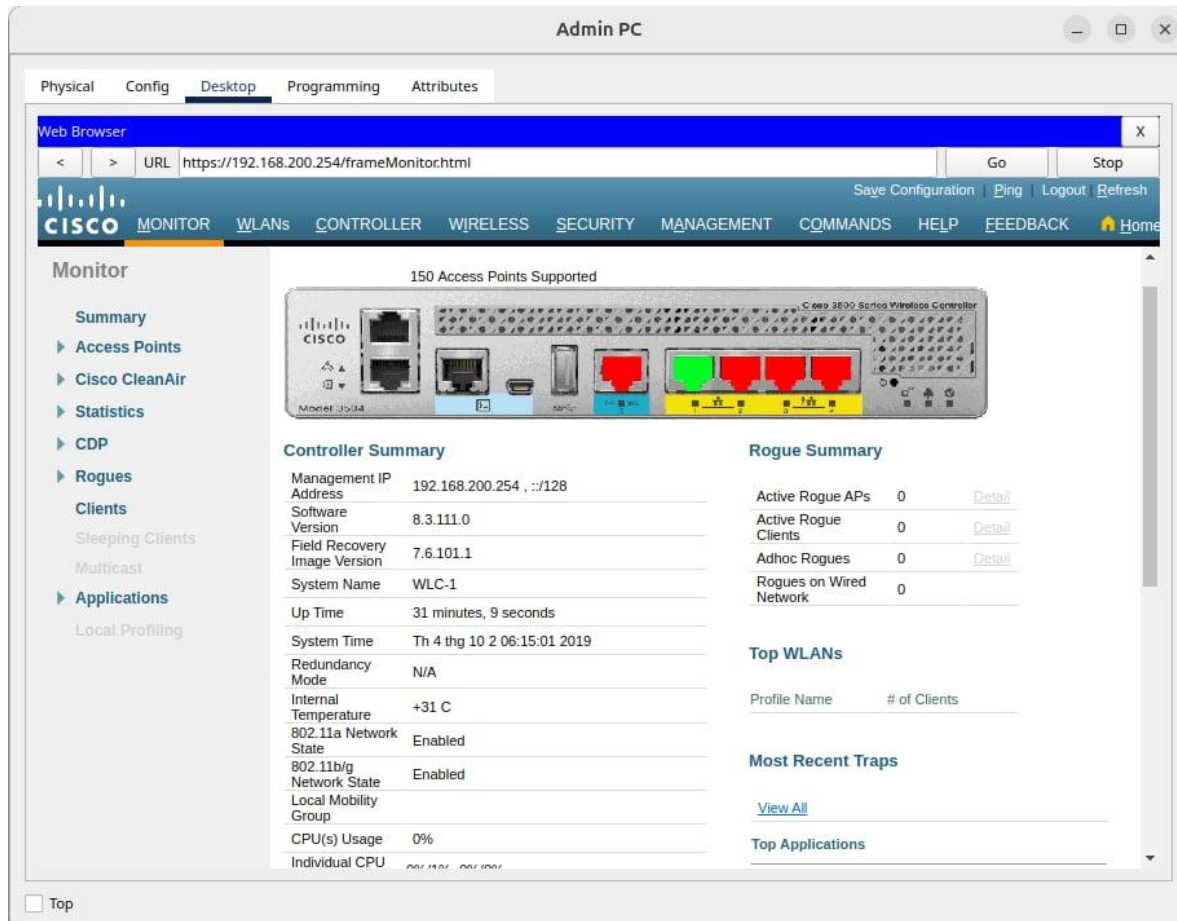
Admin PC

Physical Config Desktop Programming Attributes

Web Browser X

< > URL https://192.168.200.254/frameMonitor.html Go Stop

Save Configuration | Ping | Logout | Refresh

cisco MONITOR WLANs CONTROLLER WIRELESS SECURITY MANAGEMENT COMMANDS HELP FEEDBACK Home

Monitor

Summary
Access Points
Cisco CleanAir
Statistics
CDP
Rogues
Clients
Sleeping Clients
Multicast
Applications
Local Profiling

150 Access Points Supported

Cisco 3500 Series Wireless Controller

cisco

Model 3504

Controller Summary

| | |
|---|---|
| Management IP Address | 192.168.200.254 , ::/128 |
| Software Version | 8.3.111.0 |
| Field Recovery Image Version | 7.6.101.1 |
| System Name | WLC-1 |
| Up Time | 31 minutes, 9 seconds |
| System Time | Th 4 thg 10 2 06:15:01 2019 |
| Redundancy Mode | N/A |
| Internal Temperature | +31 C |
| 802.11a Network State | Enabled |
| 802.11b/g Network State | Enabled |
| Local Mobility Group | |
| CPU(s) Usage | 0% |
| Individual CPU | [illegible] |

Rogue Summary

| | | |
|---|---|---|
| Active Rogue APs | 0 | Detail |
| Active Rogue Clients | 0 | Detail |
| Adhoc Rogues | 0 | Detail |
| Rogues on Wired Network | 0 | |

Top WLANs

| Profile Name | # of Clients |
|---|---|

Most Recent Traps

View All

Top Applications

Top